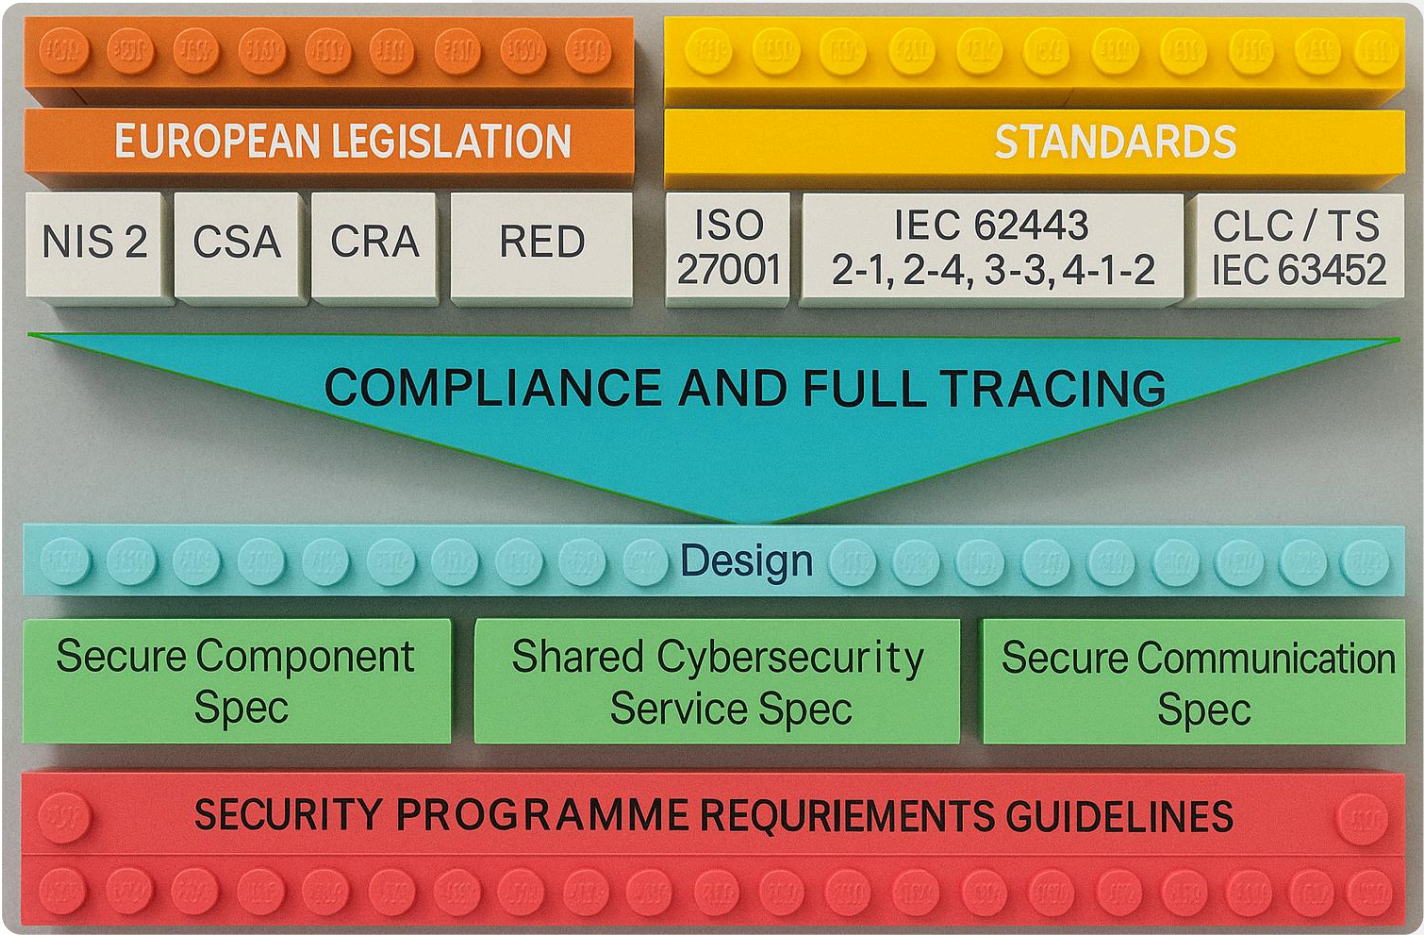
EUROPEAN LEGISLATION

STANDARDS

NIS 2

CSA

CRA

RED

ISO 27001

IEC 62443 2-1, 2-4, 3-3, 4-1-2

CLC / TS IEC 63452

COMPLIANCE AND FULL TRACING

Design

Secure Component Spec

Shared Cybersecurity Service Spec

Secure Communication Spec

SECURITY PROGRAMME REQURIEMENTS GUIDELINES